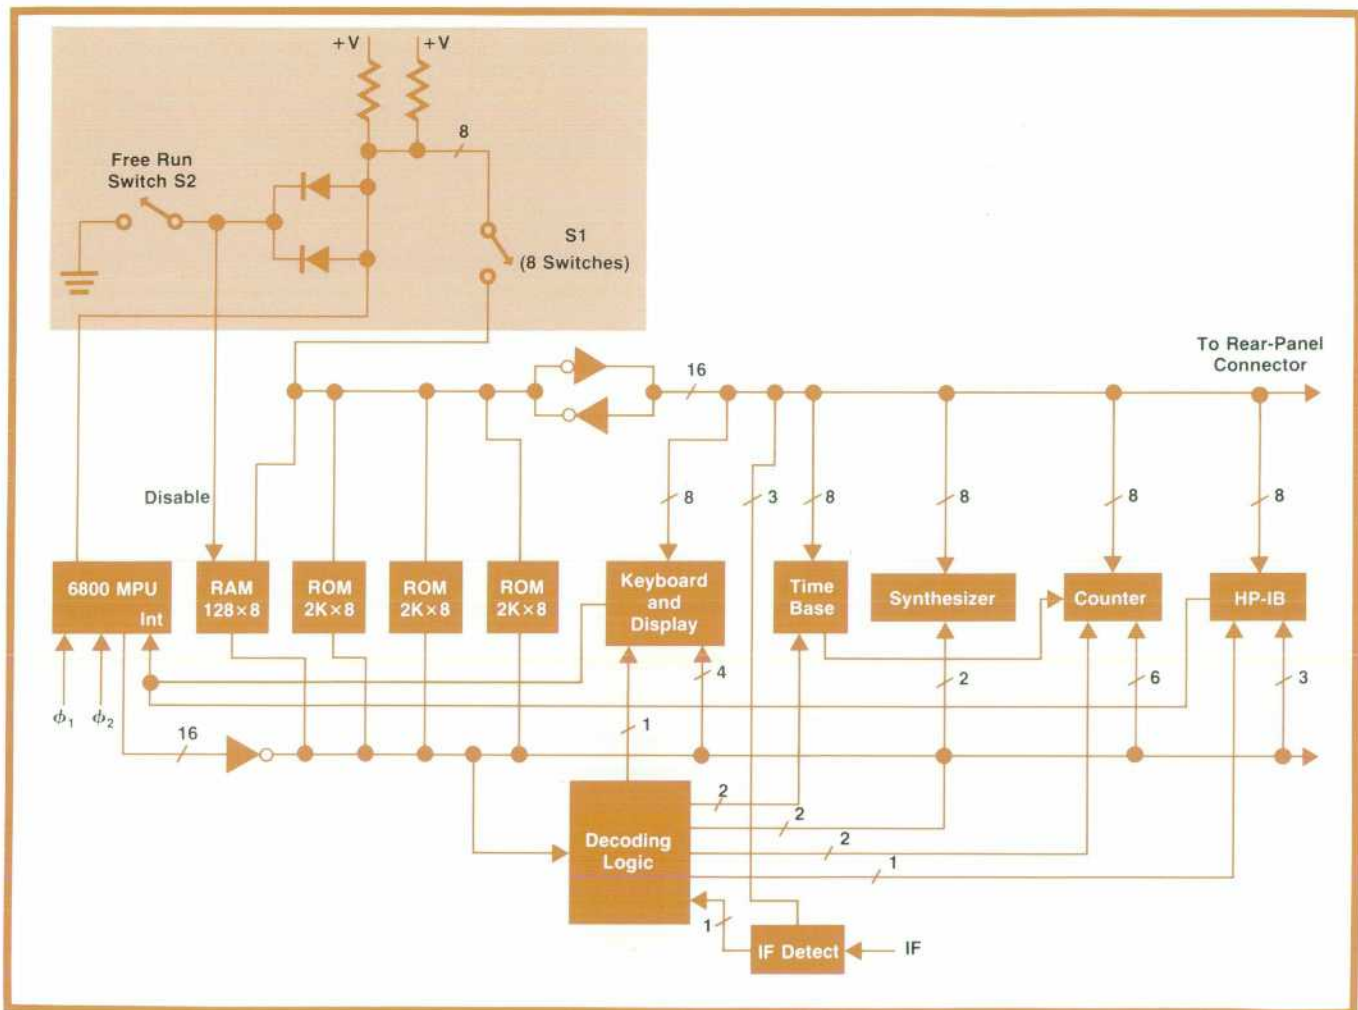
+V
+V
8
Free Run Switch S2
S1 (8 Switches)
To Rear-Panel Connector
16
Disable
8
3
8
8
8
8
6800 MPU
Int
RAM 128×8
ROM 2K×8
ROM 2K×8
ROM 2K×8
Keyboard and Display
Time Base
Synthesizer
Counter
HP-IB
4
2
6
3
$\phi_1$
$\phi_2$
16
1
2
2
2
1
Decoding Logic
1
IF Detect
IF